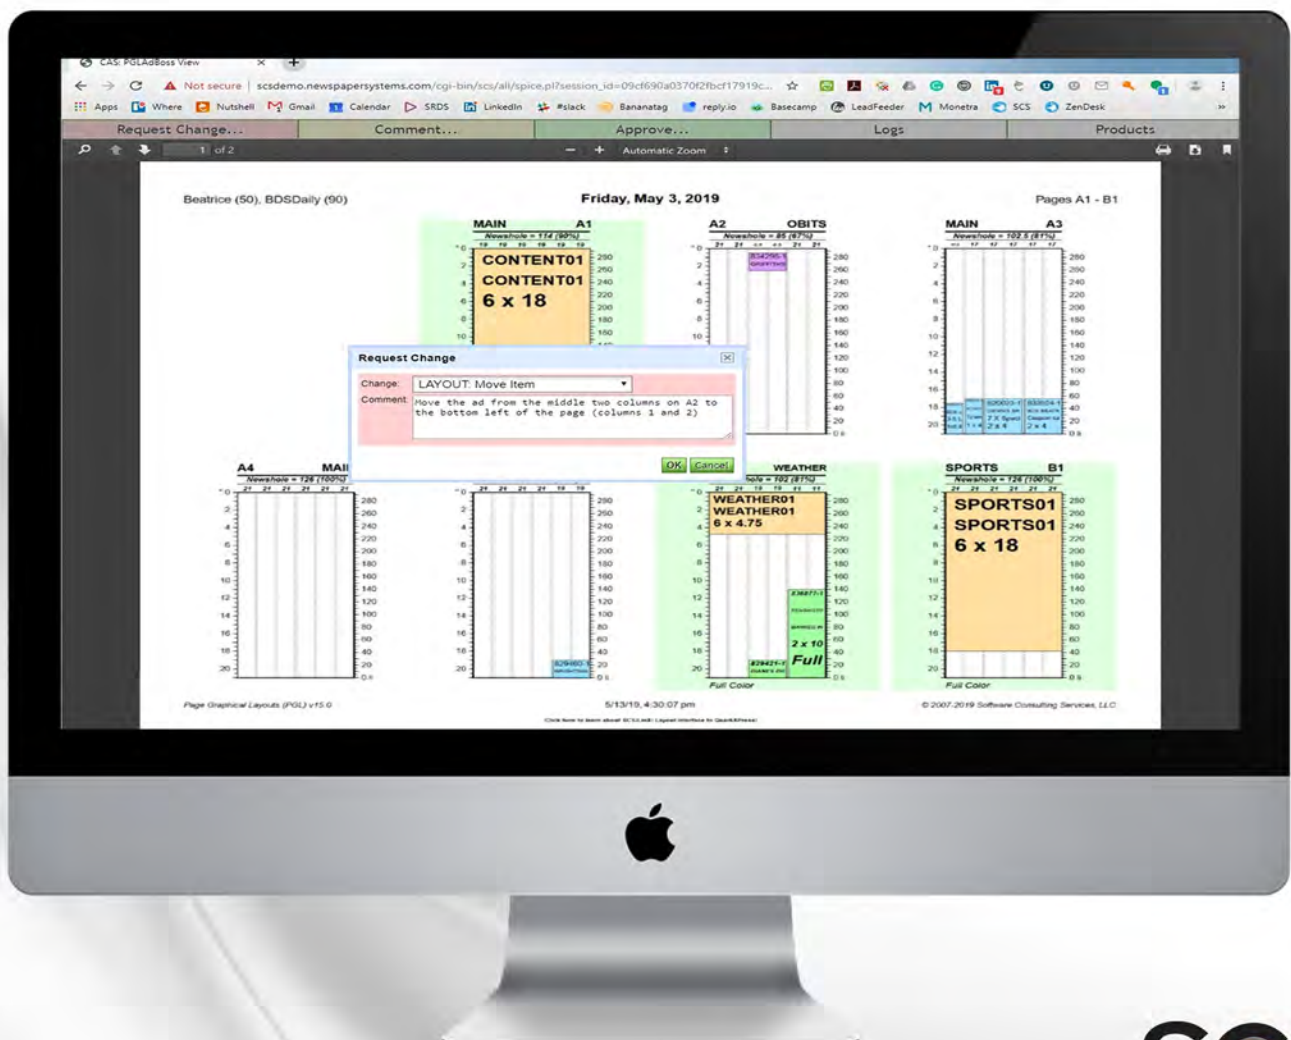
CAS: PGLAdBoss View

Not secure scsdemo.newspapersystems.com/cgi-bin/scs/all/spice.pl?session_id=09cf690a0370f2fbcf17919c...

Apps Where Nutshell Gmail Calendar SRDS LinkedIn #slack Bananatag reply.io Basecamp LeadFeeder Monetra SCS ZenDesk

Request Change... Comment... Approve... Logs Products

1 of 2 Automatic Zoom

Beatrice (50), BDSDaily (90)

Friday, May 3, 2019

Pages A1 - B1

MAIN A1

Newshole = 114 (90%)

CONTENT01
CONTENT01
6 x 18

A2 OBITS

Newshole = 85 (67%)

MAIN A3

Newshole = 102.5 (81%)

Request Change

Change: LAYOUT: Move Item

Comment: Move the ad from the middle two columns on A2 to the bottom left of the page (columns 1 and 2)

OK Cancel

A4 MAI

Newshole = 126 (100%)

WEATHER

WEATHER01
WEATHER01
6 x 4.75

2 x 10
Full

Full Color

SPORTS B1

Newshole = 126 (100%)

SPORTS01
SPORTS01
6 x 18

Full Color

Page Graphical Layouts (PGL) v15.0

5/13/19, 4:30:07 pm

© 2007-2019 Software Consulting Services, LLC